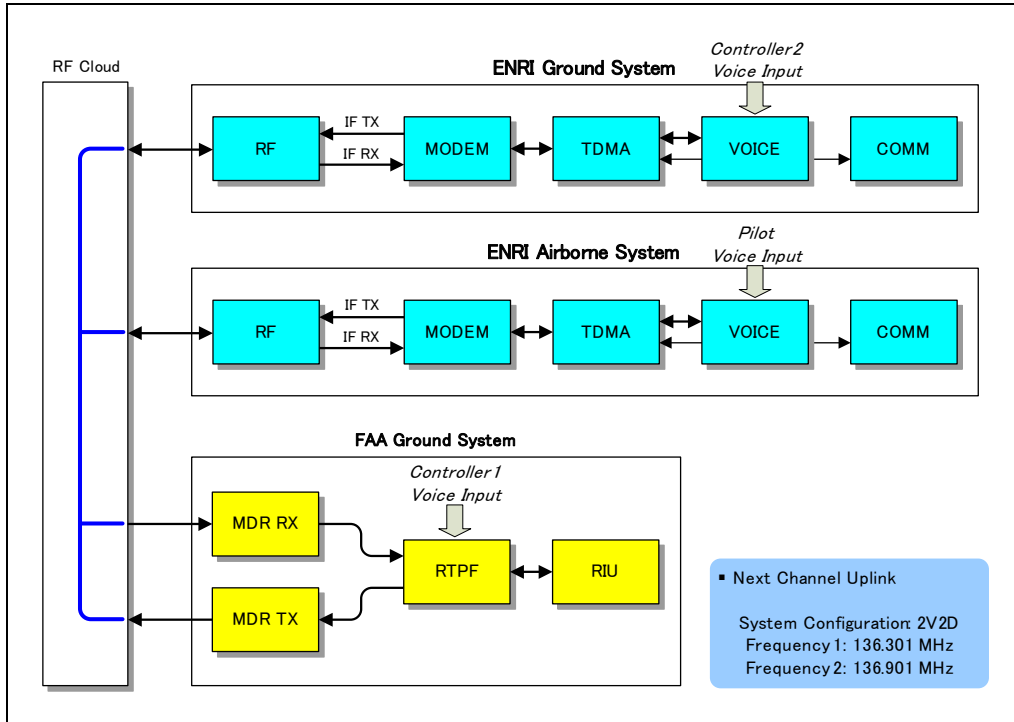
RF Cloud

ENRI Ground System

Controller2 Voice Input

RF

IF TX

IF RX

MODEM

TDMA

VOICE

COMM

ENRI Airborne System

Pilot Voice Input

RF

IF TX

IF RX

MODEM

TDMA

VOICE

COMM

FAA Ground System

Controller1 Voice Input

MDR RX

RTPF

RIU

MDR TX

▪ Next Channel Uplink

System Configuration: 2V2D
Frequency 1: 136.301 MHz
Frequency 2: 136.901 MHz